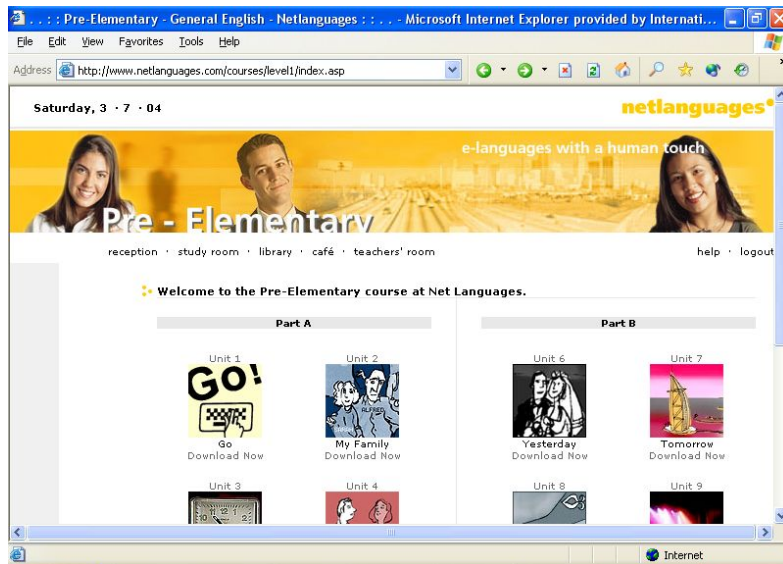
. . : : Pre-Elementary - General English - Netlanguages : : . . . - Microsoft Internet Explorer provided by Internati...

File Edit View Favorites Tools Help

Address http://www.netlanguages.com/courses/level1/index.asp

Saturday, 3 · 7 · 04

netlanguages

e-languages with a human touch

Pre - Elementary

reception · study room · library · café · teachers' room

help · logout

Welcome to the Pre-Elementary course at Net Languages.

Part A

Part B

Unit 1
GO!
Go
Download Now

Unit 2
My Family
Download Now

Unit 6
Yesterday
Download Now

Unit 7
Tomorrow
Download Now

Unit 3

Unit 4

Unit 8

Unit 9

Internet